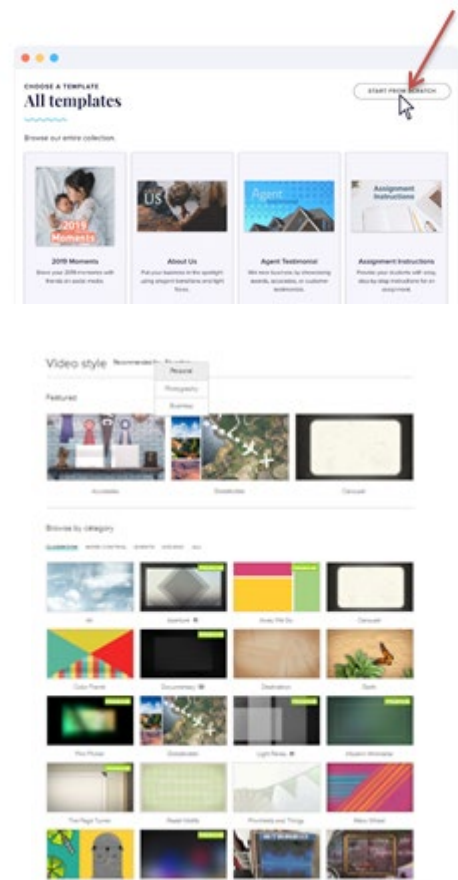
CHOOSE A TEMPLATE
All templates

START FROM SCRATCH

Browse our entire collection.

2019 Moments

2019 Moments
Share your 2019 moments with friends on social media.

US

About Us
Put your business in the spotlight using elegant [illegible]

Agent

Agent Testimonial
Win new business by showcasing awards, accolades, or customer testimonials.

Assignment Instructions

Assignment Instructions
Provide your students with easy step-by-step instructions for an assignment.

Video style Recommended for: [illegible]

Personal
Photography
Business

Featured

Accolades
Globetrotter
Carousel

Browse by category

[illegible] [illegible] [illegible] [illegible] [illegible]

Air
Aperture
Away We Go
Carousel
Color Panels
Documentary
Destination
Earth
Film Flicker
Globetrotter
Light Panels
Modern Minimalist
The Page Turner
Pastel Motifs
Positively and Things
Retro Street